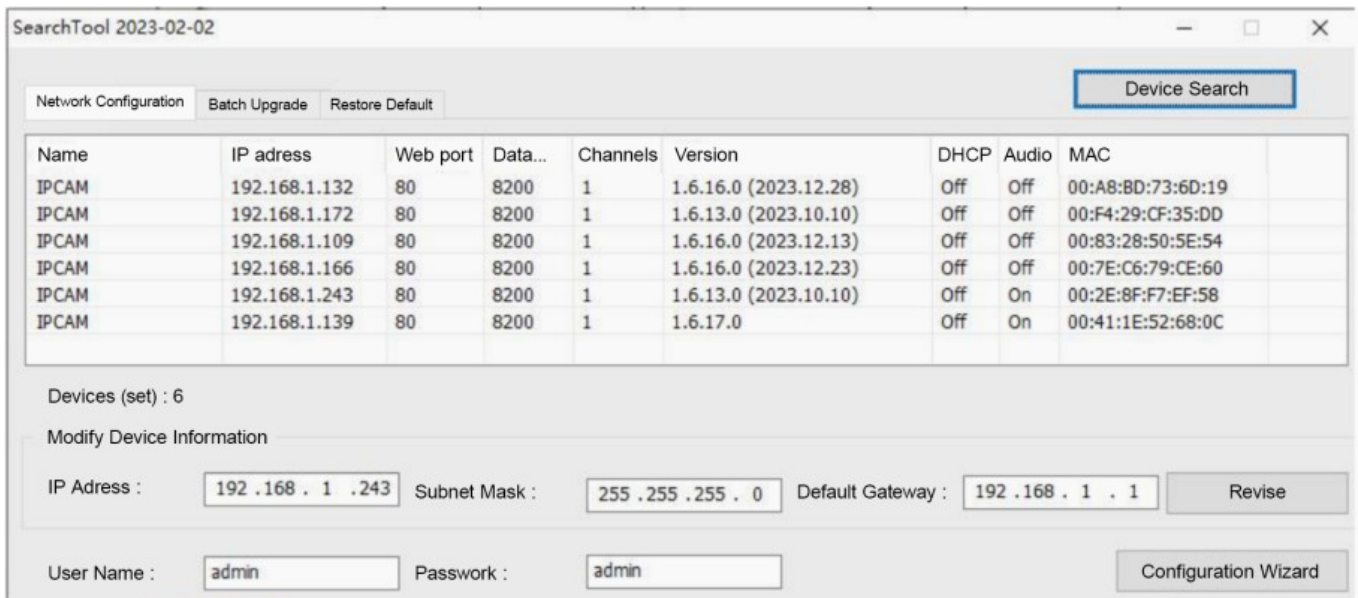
SearchTool 2023-02-02

Network Configuration | Batch Upgrade | Restore Default

Device Search

| Name | IP adress | Web port | Data... | Channels | Version | DHCP | Audio | MAC |
|---|---|---|---|---|---|---|---|---|
| IPCAM | 192.168.1.132 | 80 | 8200 | 1 | 1.6.16.0 (2023.12.28) | Off | Off | 00:A8:BD:73:6D:19 |
| IPCAM | 192.168.1.172 | 80 | 8200 | 1 | 1.6.13.0 (2023.10.10) | Off | Off | 00:F4:29:CF:35:DD |
| IPCAM | 192.168.1.109 | 80 | 8200 | 1 | 1.6.16.0 (2023.12.13) | Off | Off | 00:83:28:50:5E:54 |
| IPCAM | 192.168.1.166 | 80 | 8200 | 1 | 1.6.16.0 (2023.12.23) | Off | Off | 00:7E:C6:79:CE:60 |
| IPCAM | 192.168.1.243 | 80 | 8200 | 1 | 1.6.13.0 (2023.10.10) | Off | On | 00:2E:8F:F7:EF:58 |
| IPCAM | 192.168.1.139 | 80 | 8200 | 1 | 1.6.17.0 | Off | On | 00:41:1E:52:68:0C |

Devices (set) : 6

Modify Device Information

IP Adress : 192 .168 . 1 .243 Subnet Mask : 255 .255 .255 . 0 Default Gateway : 192 .168 . 1 . 1 Revise

User Name : admin Passwork : admin Configuration Wizard